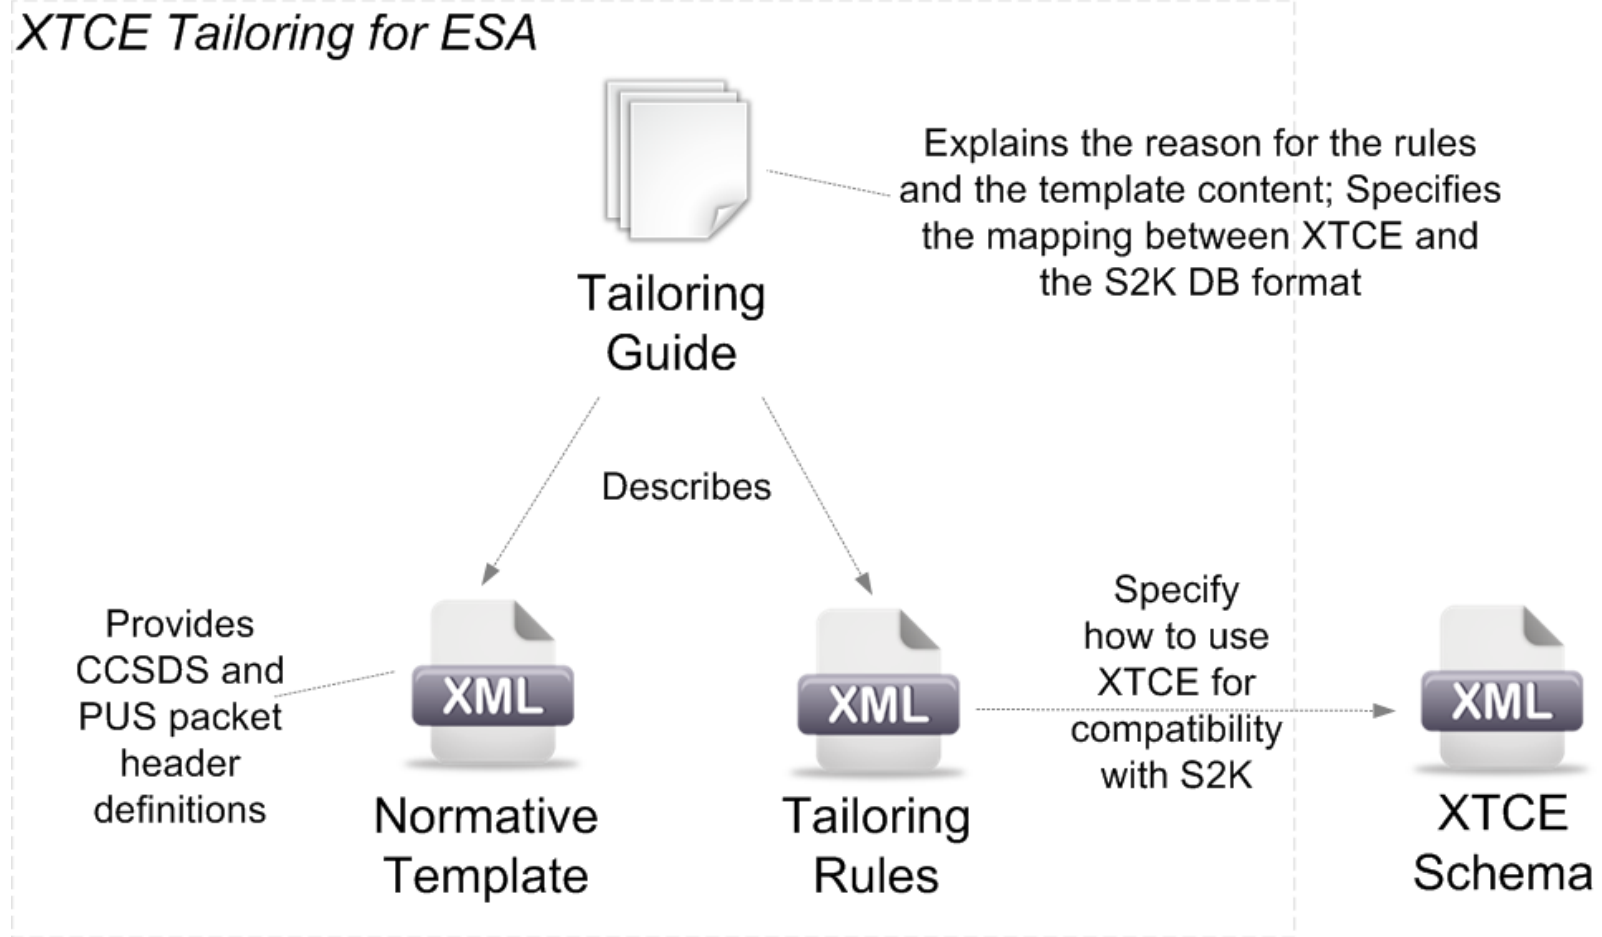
XTCE Tailoring for ESA

Explains the reason for the rules and the template content; Specifies the mapping between XTCE and the S2K DB format

Tailoring Guide

Describes

Provides CCSDS and PUS packet header definitions

XML

Normative Template

XML

Tailoring Rules

Specify how to use XTCE for compatibility with S2K

XML

XTCE Schema